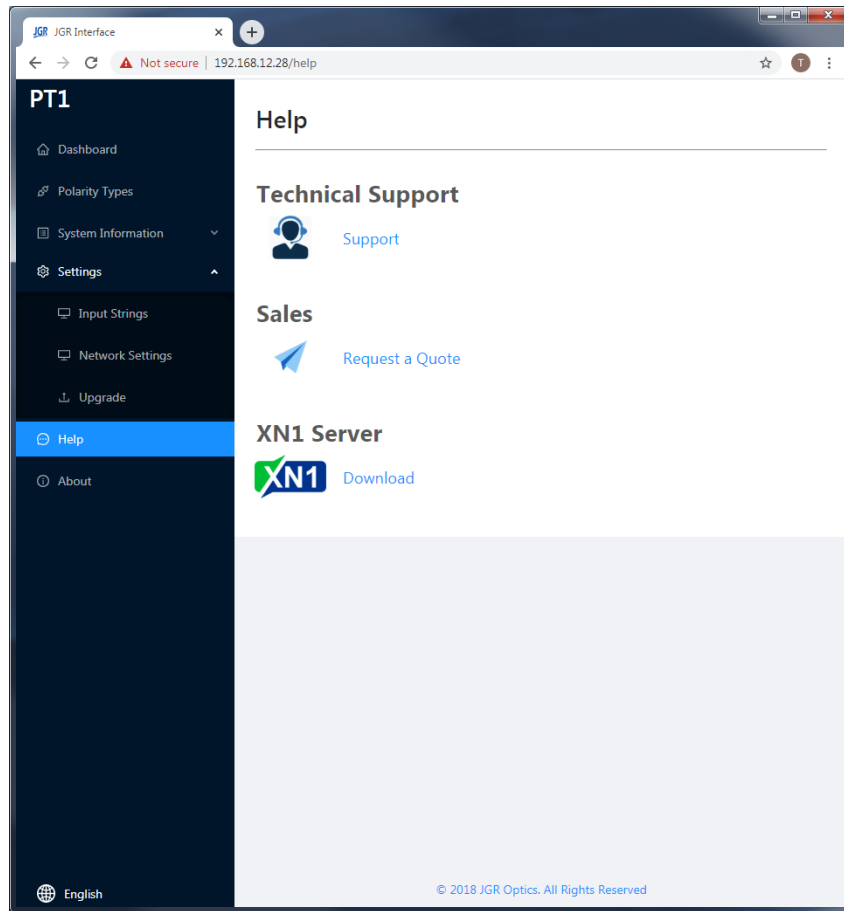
JGR JGR Interface ×

Not secure | 192.168.12.28/help

T

PT1

Dashboard

Polarity Types

System Information

Settings

Input Strings

Network Settings

Upgrade

Help

About

English

Help

Technical Support

Support

Sales

Request a Quote

XN1 Server

XN1

Download

© 2018 JGR Optics. All Rights Reserved